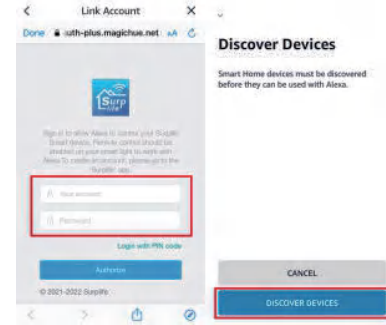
<
Link Account
X
Done
uth-plus.magichue.net
AA

Surp

Sign in to allow Alexa to control your Surplife Smart devices. Remote control should be enabled on your smart light to work with Alexa. To create an account, please go to the "Surplife" app.

Your account

Password

Login with PIN code

Authorize

© 2021-2022 Surplife

Discover Devices

Smart Home devices must be discovered before they can be used with Alexa.

CANCEL

DISCOVER DEVICES